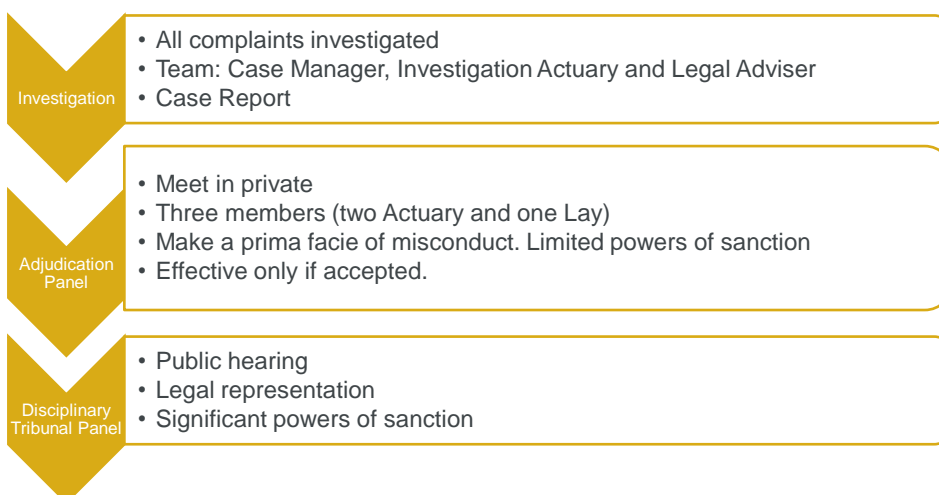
Investigation

• All complaints investigated
• Team: Case Manager, Investigation Actuary and Legal Adviser
• Case Report

Adjudication Panel

• Meet in private
• Three members (two Actuary and one Lay)
• Make a prima facie of misconduct. Limited powers of sanction
• Effective only if accepted.

Disciplinary Tribunal Panel

• Public hearing
• Legal representation
• Significant powers of sanction